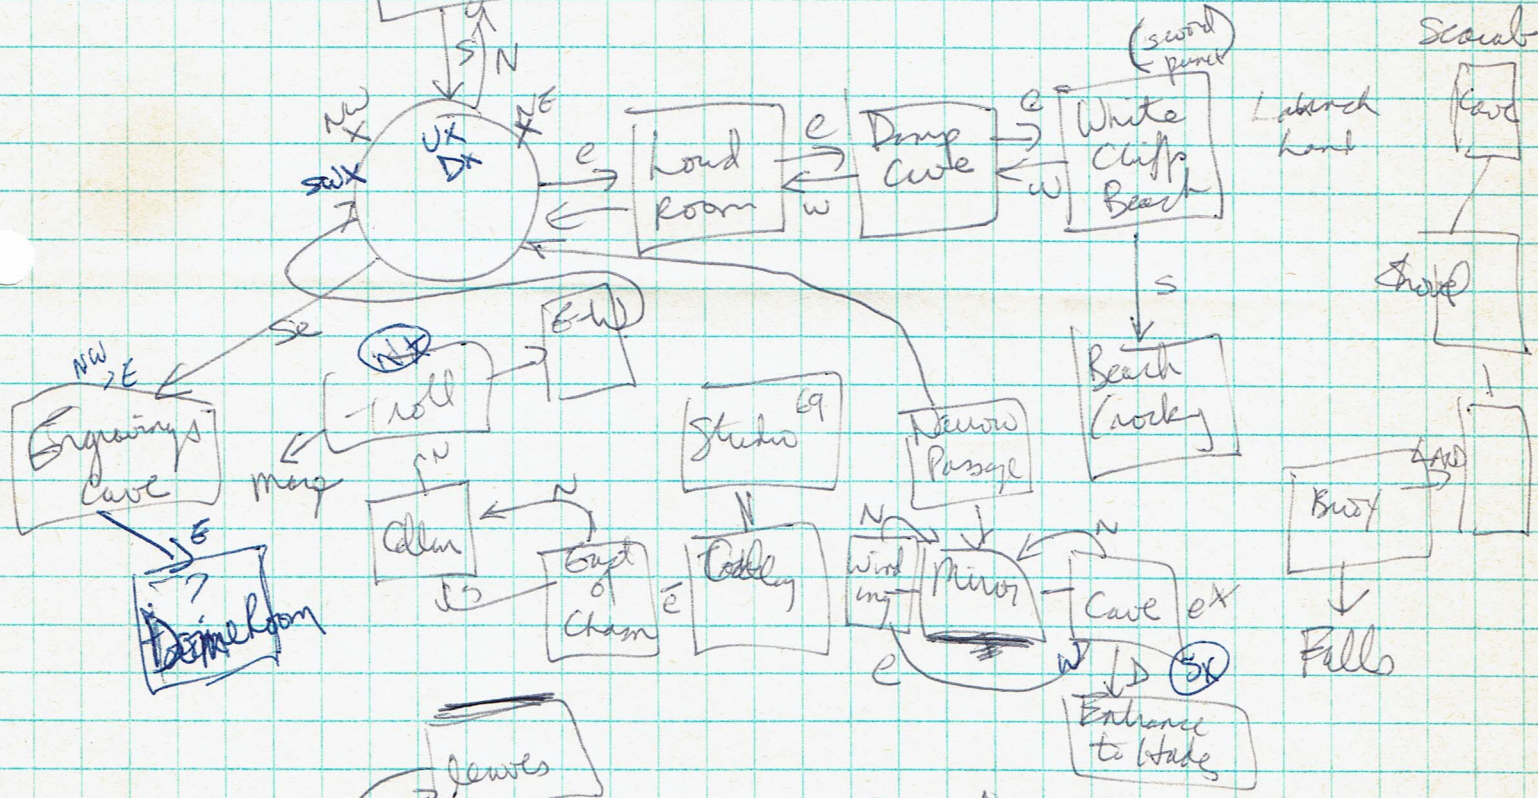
S
N
NW X
NE X
UX
DX
SWX
e
Loud room
e
w
Damp cave
e
w
(sword punct)
White Cliffs Beach
Lakeach Land
Scarab
Cave
Shore
s
Beach (rocky)
Se
NW ×E
NX
Troll
E-W
Engravings Cave
Map
N
N
Studio
e9
Narrow Passage
Cellar
N
S
E
?
Dome Room
Gypt of Chasm
e
N
Gallery
N
Winding
Mirror
N
Cave
eX
e
W
D
SX
Entrance to Hades
Buoy
Falls
Leaves